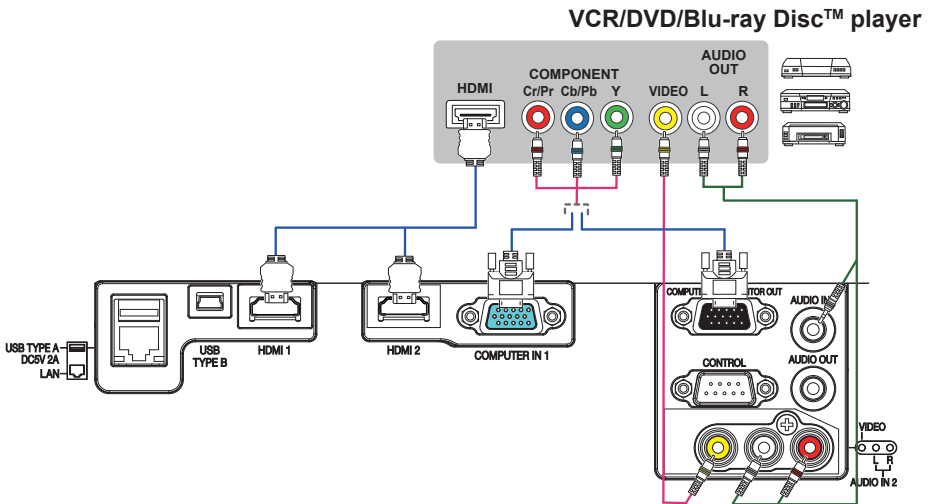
VCR/DVD/Blu-ray Disc$^{TM}$ player

HDMI

COMPONENT
Cr/Pr Cb/Pb Y

VIDEO

AUDIO OUT
L R

USB TYPE A
DC5V 2A
LAN

USB TYPE B

HDMI 1

HDMI 2

COMPUTER IN 1

COMPUT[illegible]TOR OUT

AUDIO I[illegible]

CONTROL

AUDIO OUT

VIDEO
L R
AUDIO IN 2